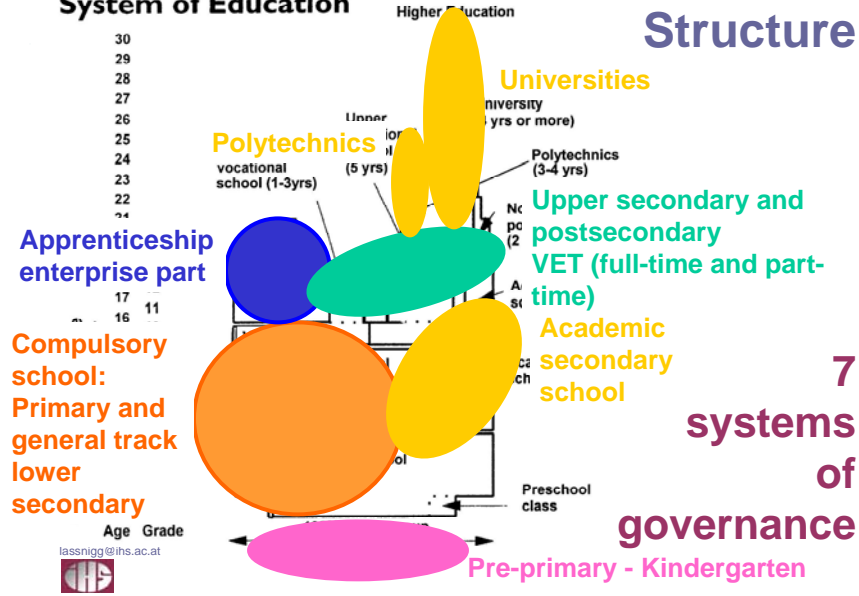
System of Education

Higher Education

Structure

30
29
28
27
26
25
24
23
22

Universities

University (4 yrs or more)

Upper

(5 yrs)

Polytechnics

vocational school (1-3yrs)

Polytechnics (3-4 yrs)

Upper secondary and postsecondary VET (full-time and part-time)

Apprenticeship enterprise part

17
16 11

Academic secondary school

Compulsory school: Primary and general track lower secondary

7 systems of governance

Preschool class

Age Grade

lassnigg@ihs.ac.at

IHS

Pre-primary - Kindergarten